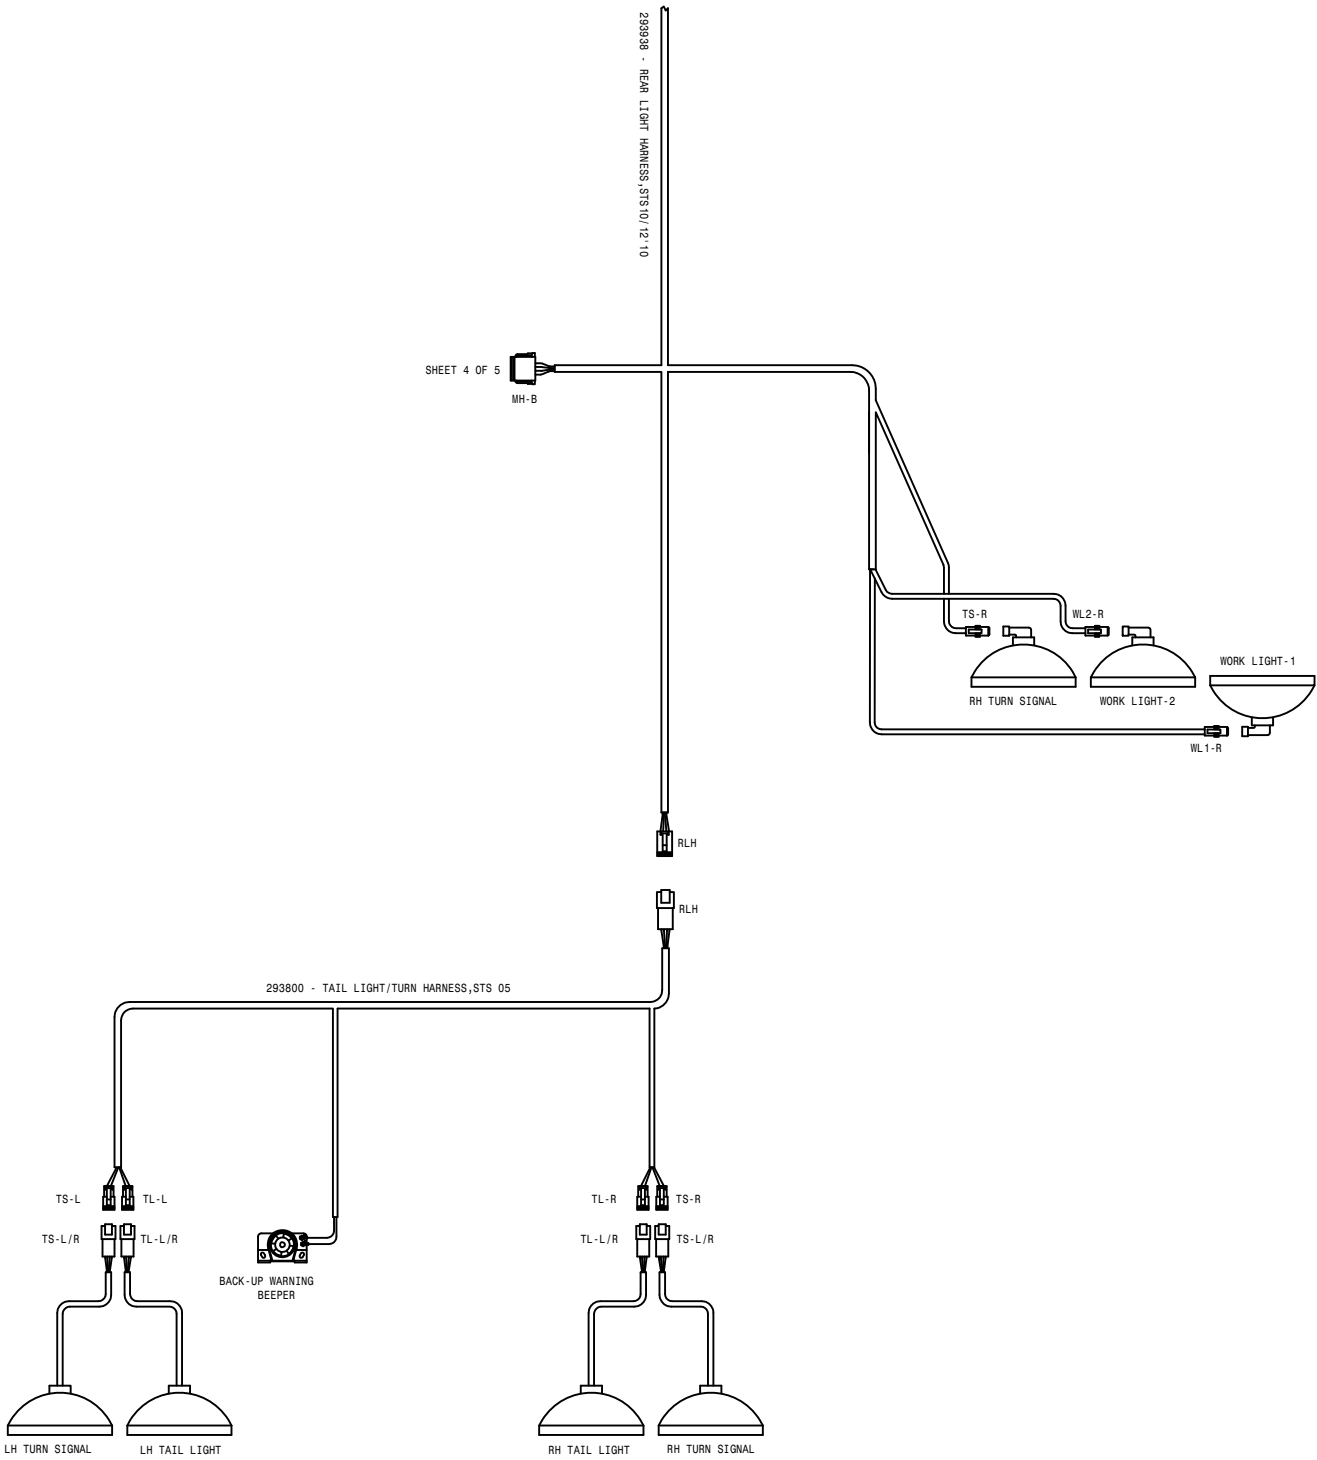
293938 - REAR LIGHT HARNESS,STS10/12'10

SHEET 4 OF 5

MH-B

TS-R

WL2-R

WORK LIGHT-1

RH TURN SIGNAL

WORK LIGHT-2

WL1-R

RLH

RLH

293800 - TAIL LIGHT/TURN HARNESS,STS 05

TS-L

TL-L

TS-L/R

TL-L/R

BACK-UP WARNING BEEPER

TL-R

TS-R

TL-L/R

TS-L/R

LH TURN SIGNAL

LH TAIL LIGHT

RH TAIL LIGHT

RH TURN SIGNAL